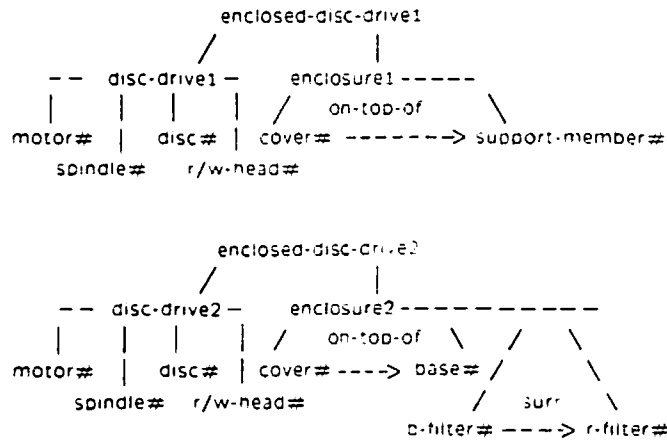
enclosed-disc-drive1

disc-drive1

enclosure1

on-top-of

motor#

disc#

cover#

support-member#

spindle#

r/w-head#

enclosed-disc-dri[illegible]

disc-drive2

enclosure2

on-top-of

motor#

disc#

cover#

base#

spindle#

r/w-head#

surr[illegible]

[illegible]-filter#

r-filter#